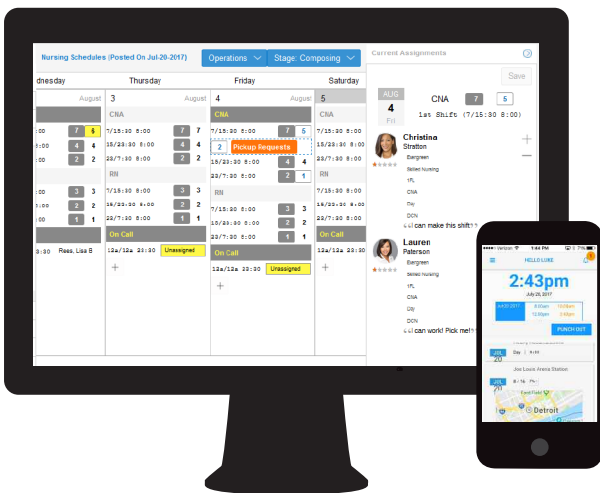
Nursing Schedules (Posted On Jul-20-2017)

Operations

Stage: Composing

Current Assignments

Save

dnesday

Thursday

Friday

Saturday

August

3

4

August

5

CNA

CNA

CNA

7 6

7/15:30 8:00 7

7/15:30 8:00 7 5

:00 4 4

15/23:30 8:00 4

2

Pickup Requests

:00 2 2

23/7:00 8:00 2

15/23:30 8:00 4 4

23/7:00 8:00 2 1

RN

RN

RN

3 3

7/15:30 8:00 3

7/15:30 8:00 3 3

:00 2 2

15/23:30 8:00 2

15/23:30 8:00 2 2

1 1

23/7:00 8:00 1

23/7:00 8:00 1 1

On Call

On Call

On Call

:30 Rees, Lisa B

12a/12a 23:30 Unassigned

12a/12a 23:30 Unassigned

AUG

4

Fri

CNA 7 5

1st Shift (7/15:30 8:00)

Christina Stratton

Evergreen

Skilled Nursing

1FL

CNA

Day

DCN

I can make this shift!

Lauren Paterson

Evergreen

Skilled Nursing

1FL

CNA

Day

DCN

I can work! Pick me!

Verizon 1:44 PM

HELLO LUKE

2:43pm

July 26, 2017

PUNCH OUT

JUL 26

Day

Joe Louis Arena Station

JUL 28

Detroit